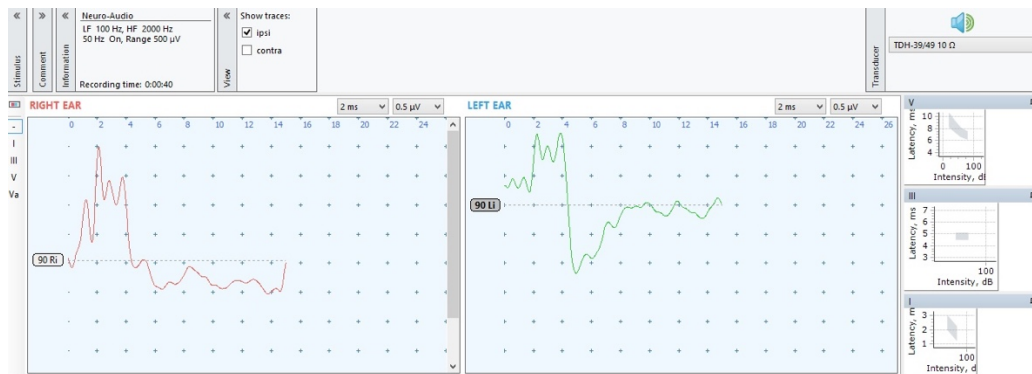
« Stimulus » Comment « Information

Neuro-Audio
LF 100 Hz, HF 2000 Hz
50 Hz On, Range 500 µV

Recording time: 0:00:40

« View

Show traces:
☑ ipsi
☐ contra

Transducer

TDH-39/49 10 Ω

RIGHT EAR
2 ms
0.5 µV

LEFT EAR
2 ms
0.5 µV

-
I
III
V
Va

0 2 4 6 8 10 12 14 16 18 20 22 24

90 Ri

0 2 4 6 8 10 12 14 16 18 20 22 24 26

90 Li

V
Latency, ms
10
8
6
0 100
Intensity, dB

III
Latency, ms
7
6
5
4
3
100
Intensity, dB

I
Latency, ms
3
2
1
100
Intensity, d